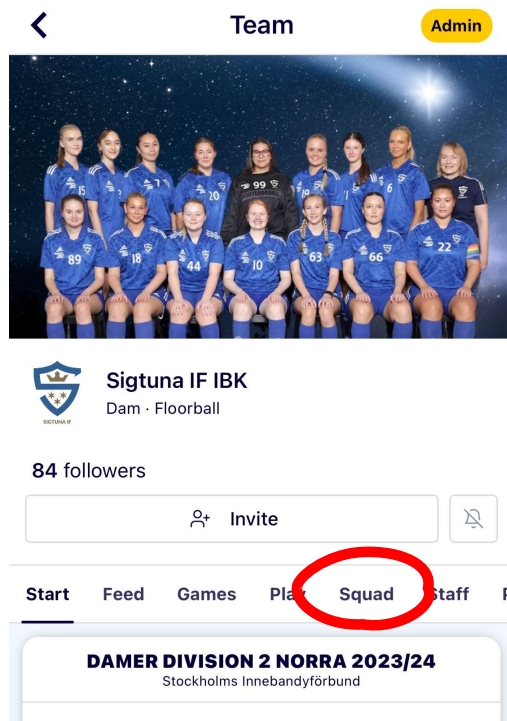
Team

Admin

15 7 20 99 19 6

89 18 44 10 63 66 22

SIGTUNA IF

Sigtuna IF IBK

Dam · Floorball

84 followers

Invite

Start Feed Games Pla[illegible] Squad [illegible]taff

DAMER DIVISION 2 NORRA 2023/24

Stockholms Innebandyförbund